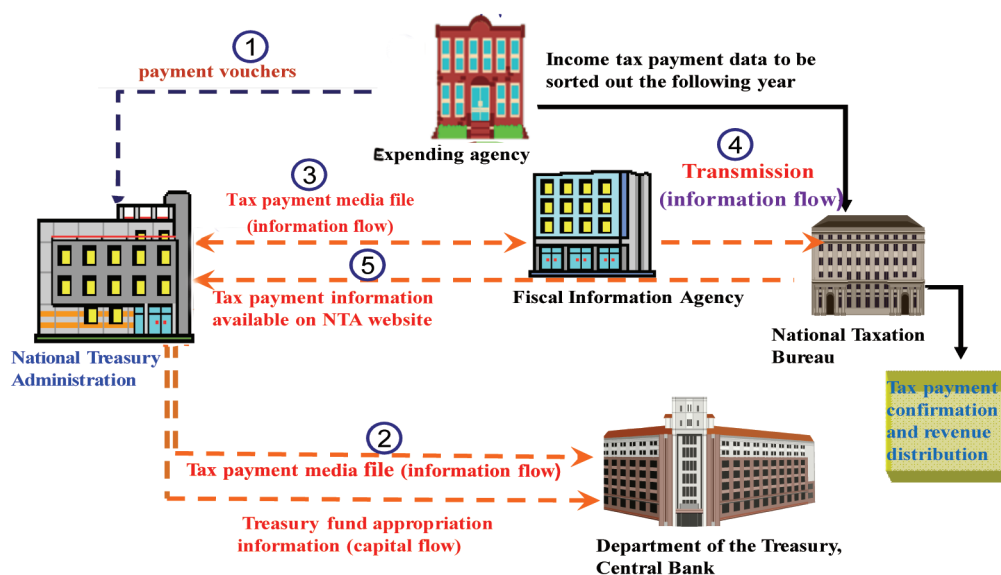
1
payment vouchers

Income tax payment data to be sorted out the following year

Expending agency

3
Tax payment media file (information flow)

4
Transmission
(information flow)

5
Tax payment information available on NTA website

Fiscal Information Agency

National Taxation Bureau

National Treasury Administration

Tax payment confirmation and revenue distribution

2
Tax payment media file (information flow)

Treasury fund appropriation information (capital flow)

Department of the Treasury, Central Bank